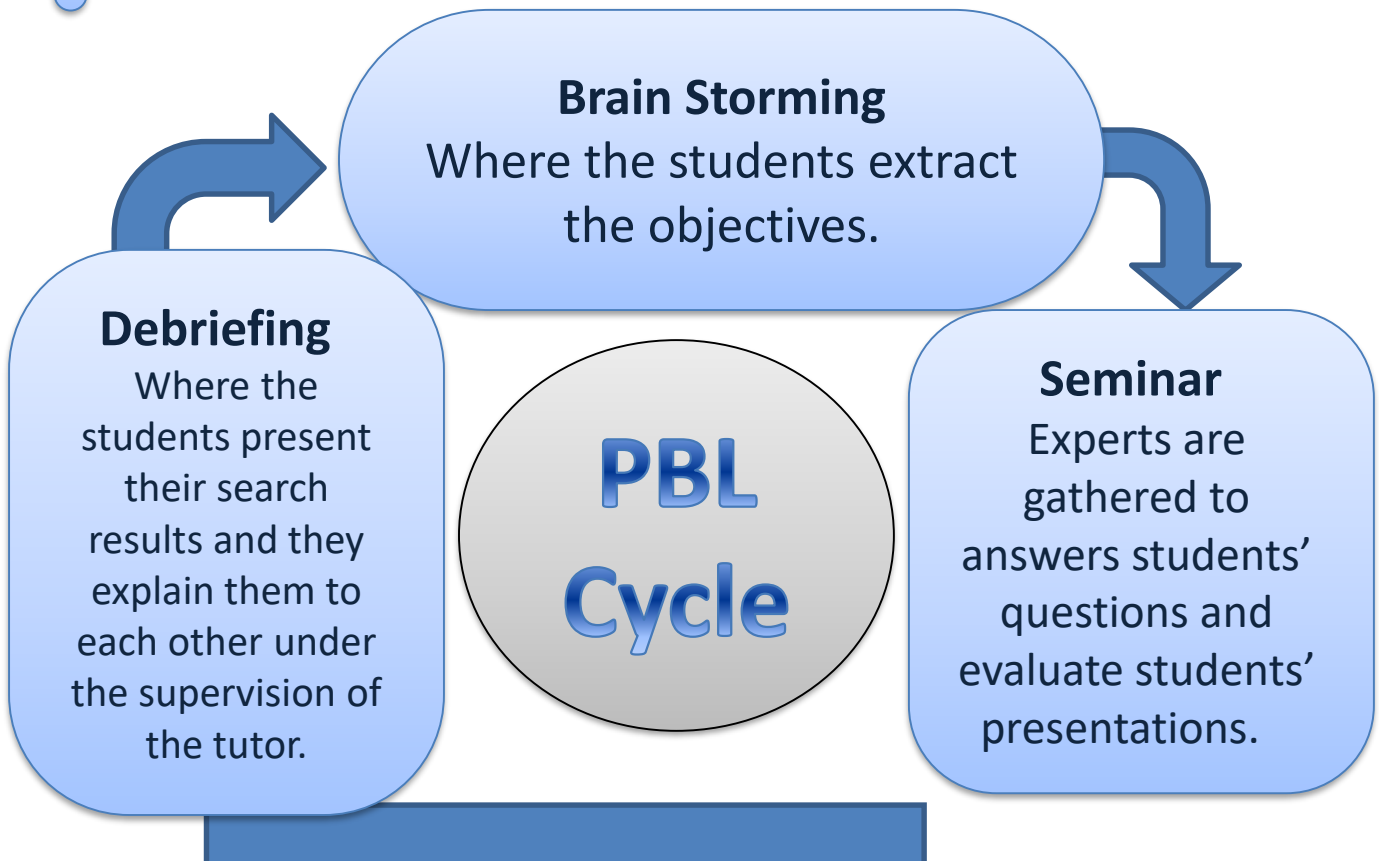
Brain Storming
Where the students extract the objectives.

Debriefing
Where the students present their search results and they explain them to each other under the supervision of the tutor.

PBL Cycle

Seminar
Experts are gathered to answers students' questions and evaluate students' presentations.